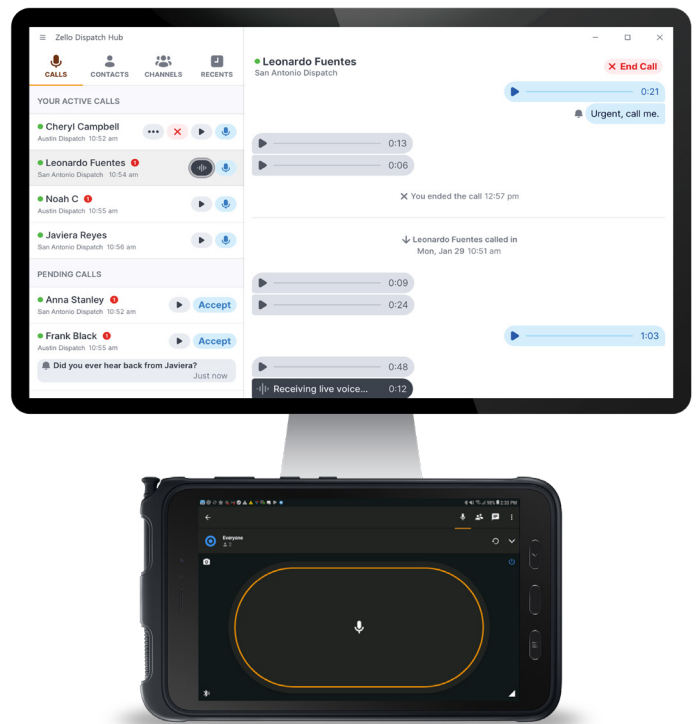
Zello Dispatch Hub

CALLS
CONTACTS
CHANNELS
RECENTS

YOUR ACTIVE CALLS

Cheryl Campbell
Austin Dispatch 10:52 am

Leonardo Fuentes 1
San Antonio Dispatch 10:54 am

Noah C 1
Austin Dispatch 10:55 am

Javiera Reyes
San Antonio Dispatch 10:56 am

PENDING CALLS

Anna Stanley 1
San Antonio Dispatch 10:52 am
Accept

Frank Black 1
Austin Dispatch 10:55 am
Accept

Did you ever hear back from Javiera?
Just now

Leonardo Fuentes
San Antonio Dispatch

End Call

0:21
Urgent, call me.
0:13
0:06
You ended the call 12:57 pm

Leonardo Fuentes called in
Mon, Jan 29 10:51 am

0:09
0:24
1:03
0:48
Receiving live voice... 0:12

Everyone
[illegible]